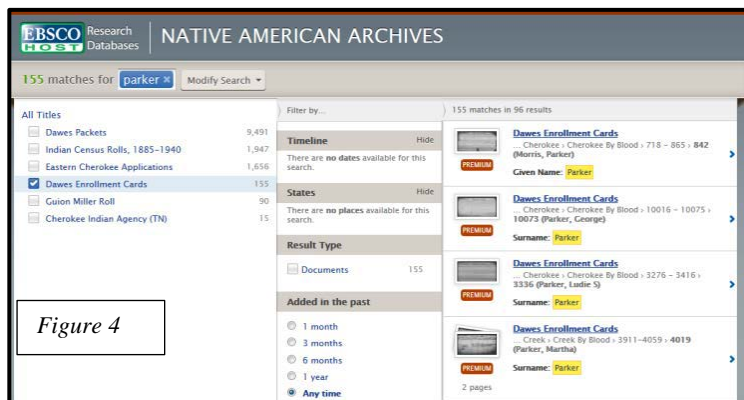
EBSCO HOST Research Databases | NATIVE AMERICAN ARCHIVES

155 matches for parker × Modify Search ▾

All Titles

| | |
|---|---|
| Dawes Packets | 9,491 |
| Indian Census Rolls, 1885–1940 | 1,947 |
| Eastern Cherokee Applications | 1,656 |
| Dawes Enrollment Cards | 155 |
| Guion Miller Roll | 90 |
| Cherokee Indian Agency (TN) | 15 |

Figure 4

Filter by...

Timeline Hide
There are no dates available for this search.

States Hide
There are no places available for this search.

Result Type
Documents 155

Added in the past
1 month
3 months
6 months
1 year
Any time

155 matches in 96 results

PREMIUM
Dawes Enrollment Cards
... Cherokee › Cherokee By Blood › 718 – 865 › 842 (Morris, Parker)
Given Name: Parker

PREMIUM
Dawes Enrollment Cards
... Cherokee › Cherokee By Blood › 10016 – 10075 › 10073 (Parker, George)
Surname: Parker

PREMIUM
Dawes Enrollment Cards
... Cherokee › Cherokee By Blood › 3276 – 3416 › 3336 (Parker, Ludie S)
Surname: Parker

PREMIUM
2 pages
Dawes Enrollment Cards
... Creek › Creek By Blood › 3911–4059 › 4019 (Parker, Martha)
Surname: Parker